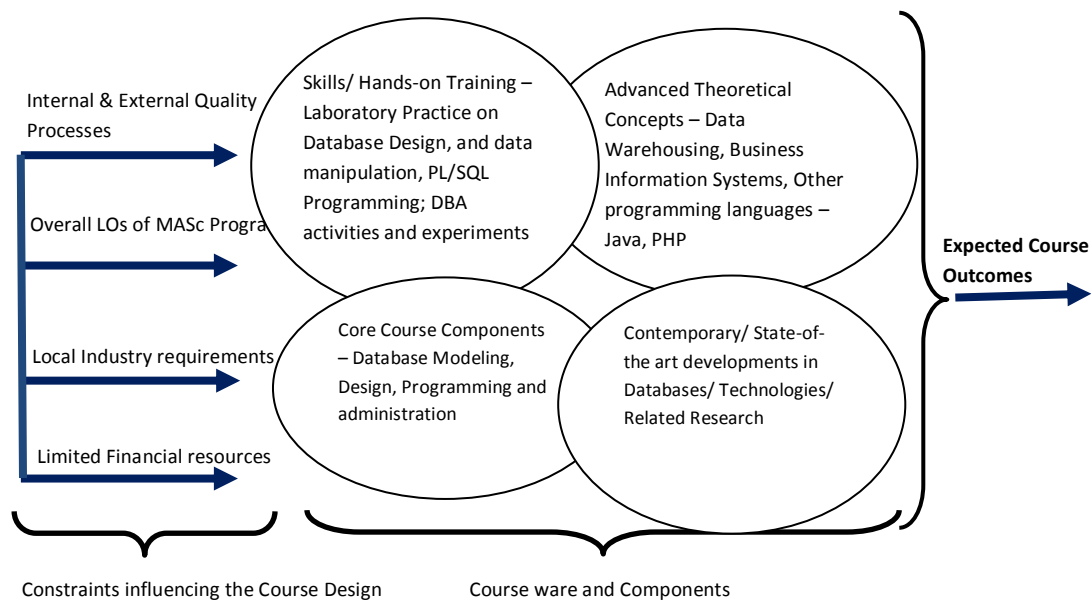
Internal & External Quality Processes

Overall LOs of MASc Progra

Local Industry requirements

Limited Financial resources

Skills/ Hands-on Training – Laboratory Practice on Database Design, and data manipulation, PL/SQL Programming; DBA activities and experiments

Advanced Theoretical Concepts – Data Warehousing, Business Information Systems, Other programming languages – Java, PHP

Core Course Components – Database Modeling, Design, Programming and administration

Contemporary/ State-of-the art developments in Databases/ Technologies/ Related Research

Expected Course Outcomes

Constraints influencing the Course Design

Course ware and Components